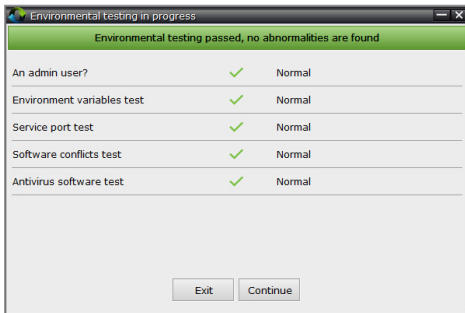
Environmental testing in progress

Environmental testing passed, no abnormalities are found

| | | |
|---|---|---|
| An admin user? | ✓ | Normal |
| Environment variables test | ✓ | Normal |
| Service port test | ✓ | Normal |
| Software conflicts test | ✓ | Normal |
| Antivirus software test | ✓ | Normal |

Exit Continue